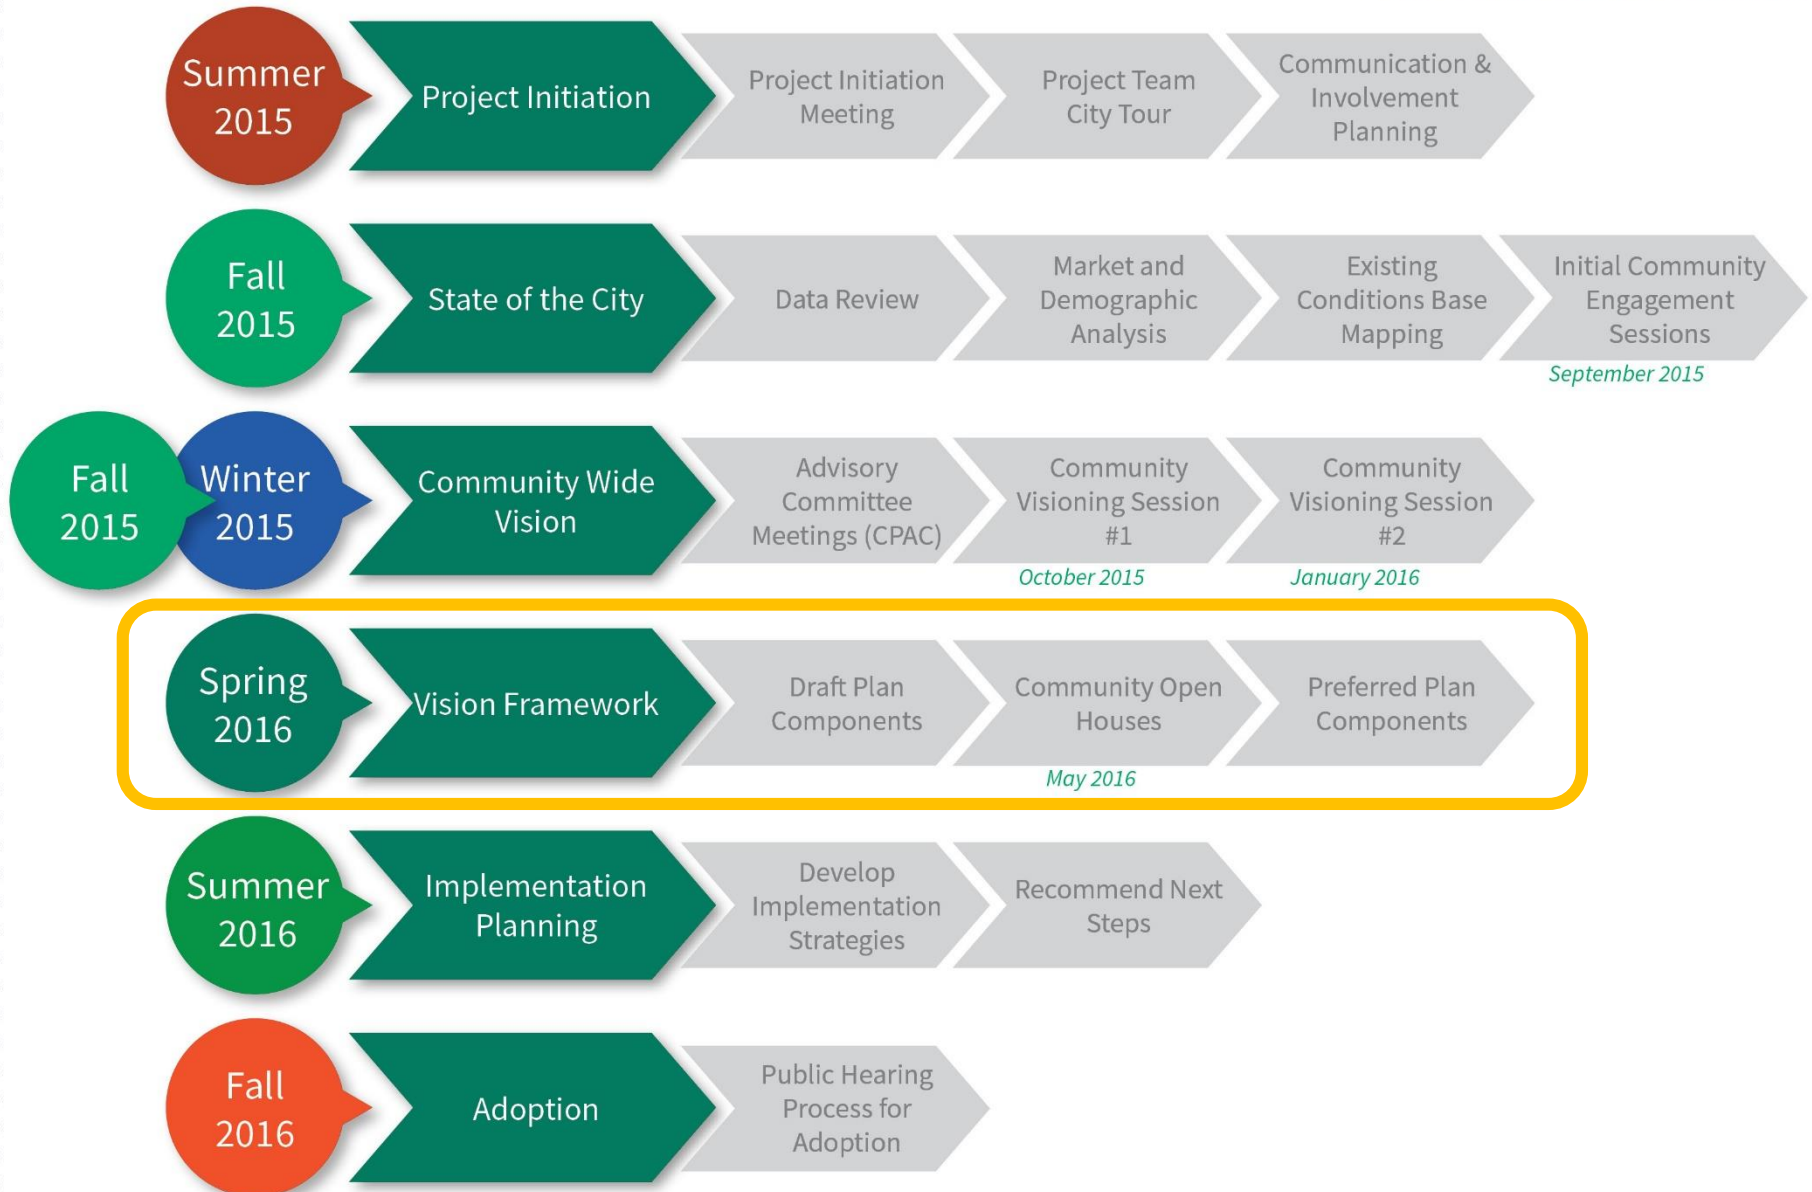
Summer 2015
Project Initiation
Project Initiation Meeting
Project Team City Tour
Communication & Involvement Planning

Fall 2015
State of the City
Data Review
Market and Demographic Analysis
Existing Conditions Base Mapping
Initial Community Engagement Sessions
September 2015

Fall 2015
Winter 2015
Community Wide Vision
Advisory Committee Meetings (CPAC)
Community Visioning Session #1
October 2015
Community Visioning Session #2
January 2016

Spring 2016
Vision Framework
Draft Plan Components
Community Open Houses
May 2016
Preferred Plan Components

Summer 2016
Implementation Planning
Develop Implementation Strategies
Recommend Next Steps

Fall 2016
Adoption
Public Hearing Process for Adoption